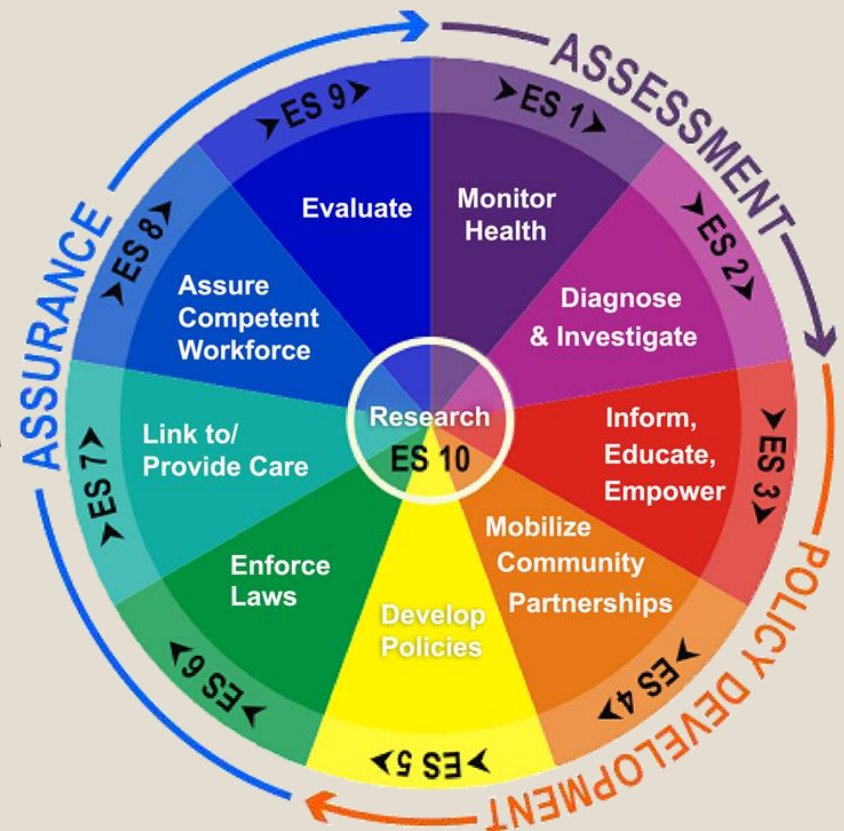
ASSESSMENT

ES 1
Monitor Health

ES 2
Diagnose & Investigate

ES 3
Inform, Educate, Empower

ES 4
Mobilize Community Partnerships

ES 5
Develop Policies

ES 6
Enforce Laws

ES 7
Link to/ Provide Care

ES 8
Assure Competent Workforce

ES 9
Evaluate

Research
ES 10

POLICY DEVELOPMENT

ASSURANCE